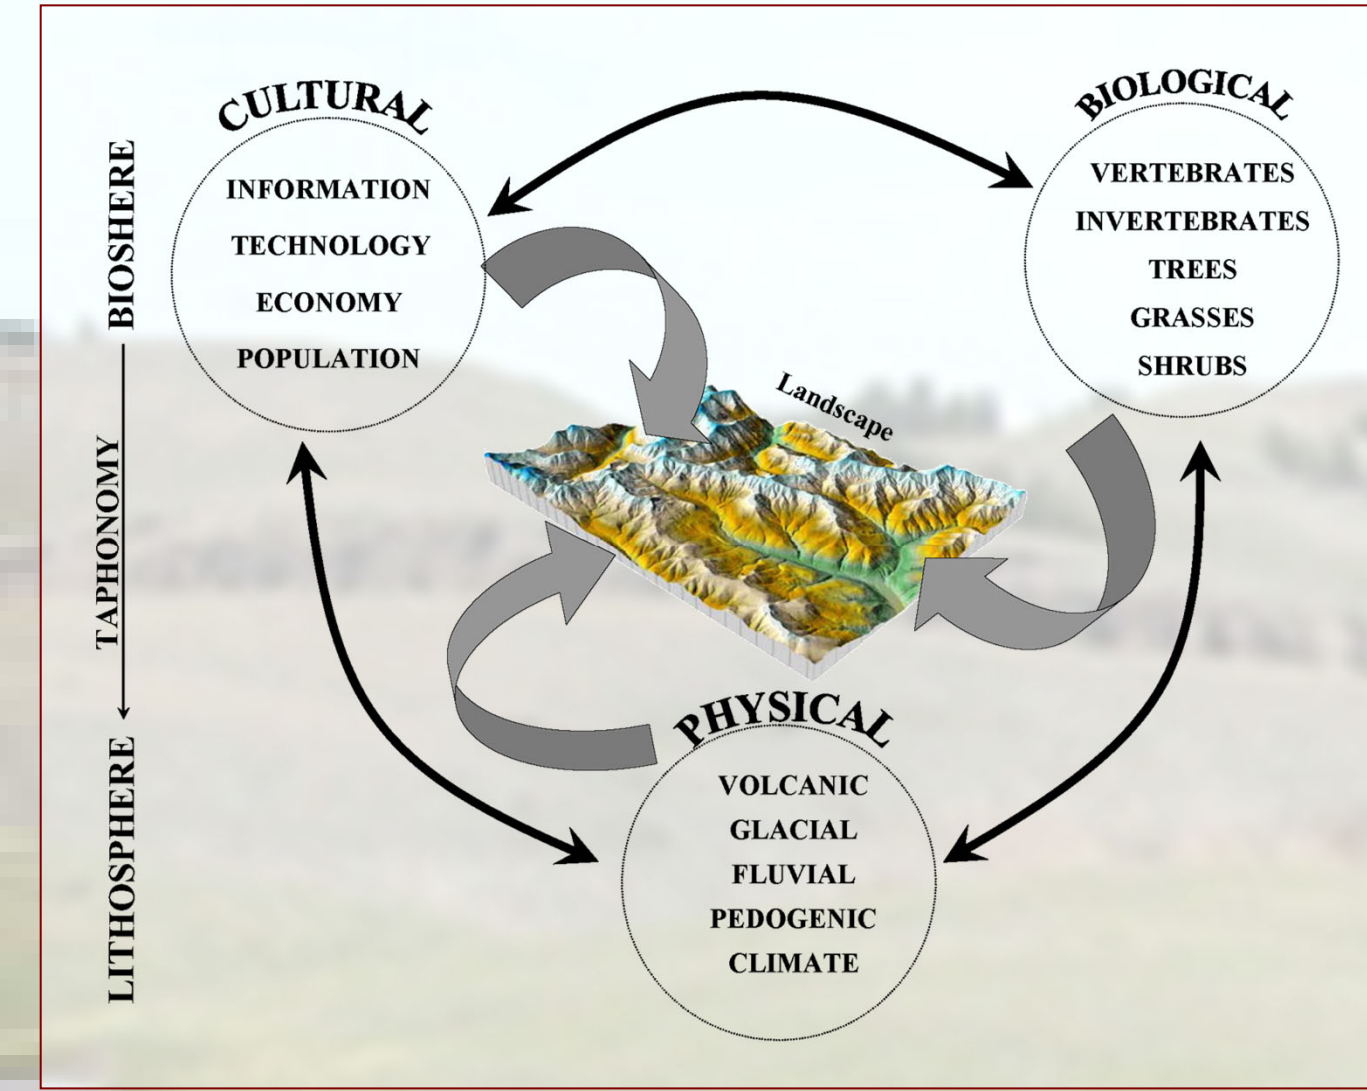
BIOSHERE

TAPHONOMY

LITHOSPHERE

CULTURAL

INFORMATION

TECHNOLOGY

ECONOMY

POPULATION

BIOLOGICAL

VERTEBRATES

INVERTEBRATES

TREES

GRASSES

SHRUBS

Landscape

PHYSICAL

VOLCANIC

GLACIAL

FLUVIAL

PEDOGENIC

CLIMATE